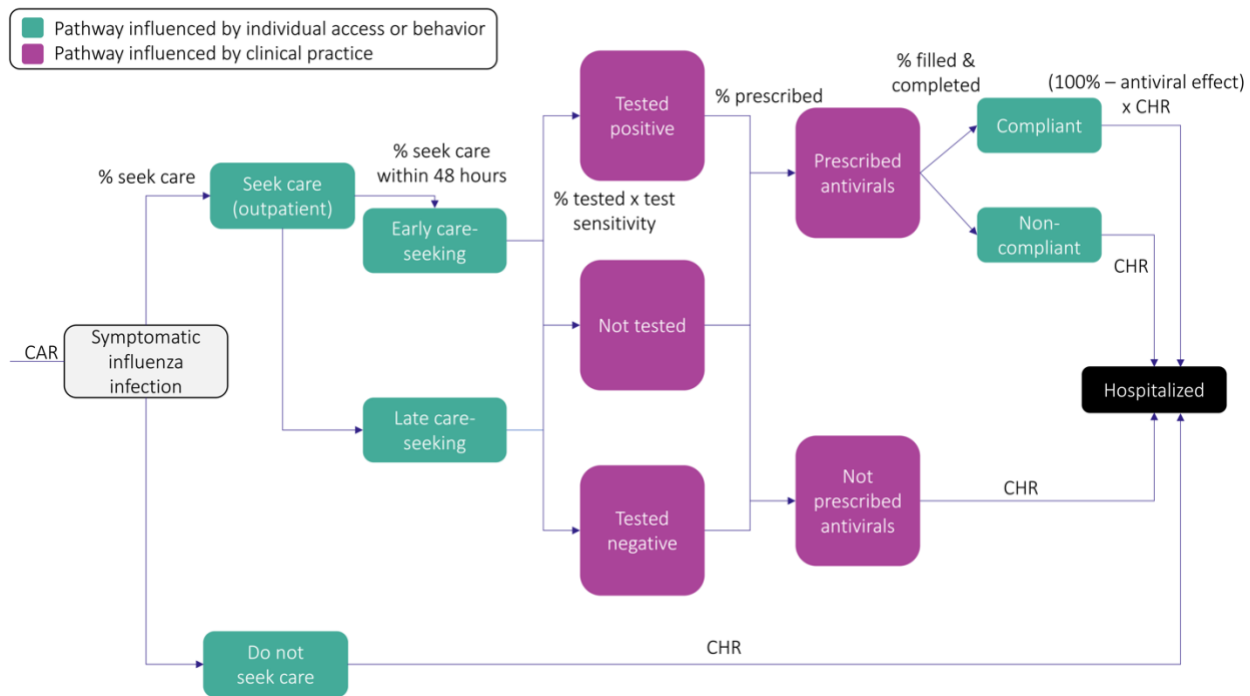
Pathway influenced by individual access or behavior
Pathway influenced by clinical practice

CAR
Symptomatic influenza infection

% seek care
Seek care (outpatient)

% seek care within 48 hours
Early care-seeking

Late care-seeking

Do not seek care

% tested x test sensitivity

Tested positive

Not tested

Tested negative

% prescribed

Prescribed antivirals

Not prescribed antivirals

% filled & completed

Compliant

Non-compliant

(100% – antiviral effect) x CHR

CHR

CHR

CHR

Hospitalized